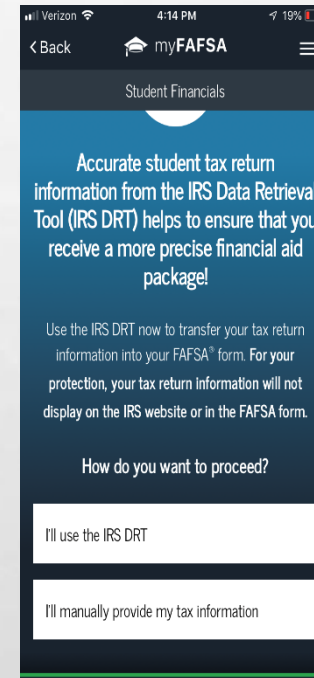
Verizon 4:14 PM 19%

< Back myFAFSA

Student Financials

Accurate student tax return information from the IRS Data Retrieval Tool (IRS DRT) helps to ensure that you receive a more precise financial aid package!

Use the IRS DRT now to transfer your tax return information into your FAFSA® form. For your protection, your tax return information will not display on the IRS website or in the FAFSA form.

How do you want to proceed?

I'll use the IRS DRT

I'll manually provide my tax information